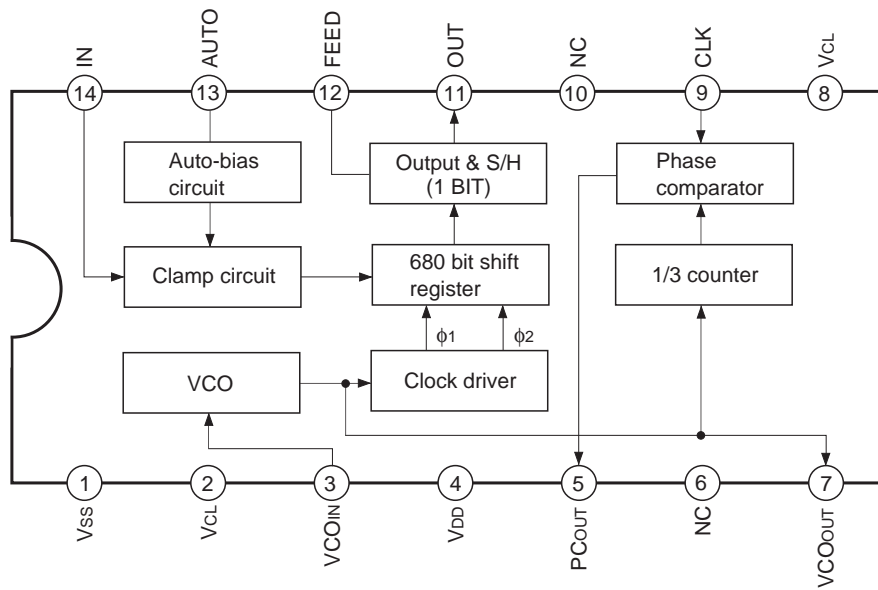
IN
AUTO
FEED
OUT
NC
CLK
VCL

14
13
12
11
10
9
8

Auto-bias circuit

Output & S/H (1 BIT)

Phase comparator

Clamp circuit

680 bit shift register

1/3 counter

$\phi$1
$\phi$2

VCO

Clock driver

1
2
3
4
5
6
7

VSS
VCL
VCOIN
VDD
PCOUT
NC
VCOOUT